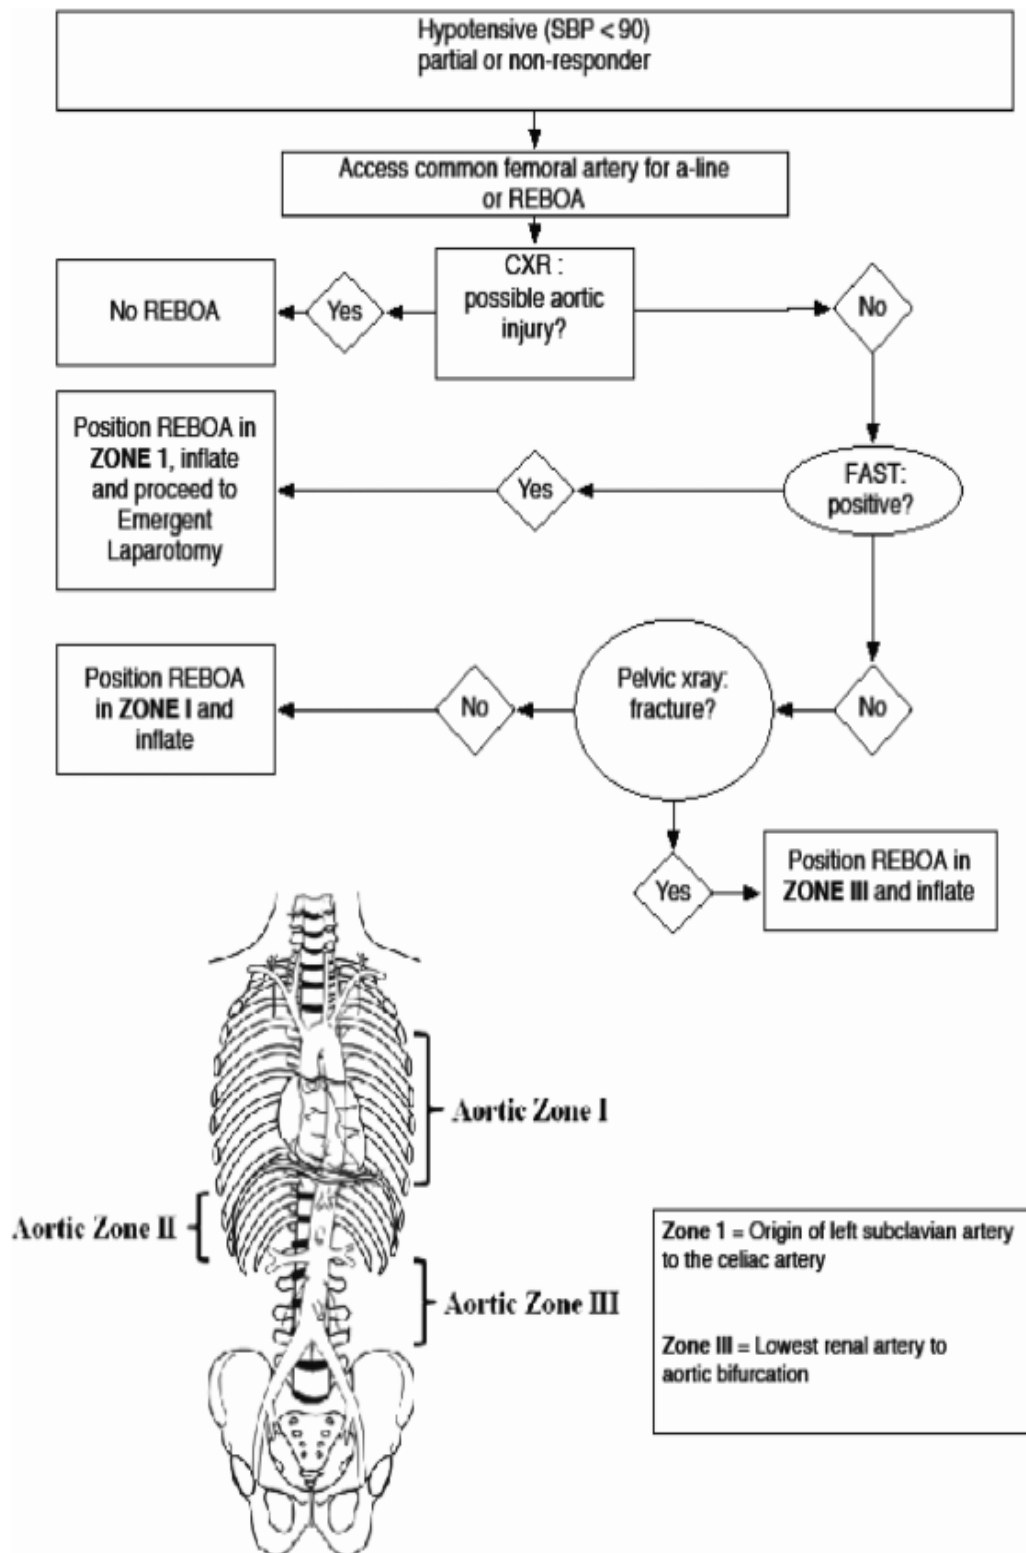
Hypotensive (SBP < 90)
partial or non-responder

Access common femoral artery for a-line or REBOA

CXR : possible aortic injury?

Yes

No REBOA

No

FAST: positive?

Yes

Position REBOA in **ZONE 1**, inflate and proceed to Emergent Laparotomy

No

Pelvic xray: fracture?

No

Position REBOA in **ZONE I** and inflate

Yes

Position REBOA in **ZONE III** and inflate

Aortic Zone I

Aortic Zone II

Aortic Zone III

**Zone 1** = Origin of left subclavian artery to the celiac artery

**Zone III** = Lowest renal artery to aortic bifurcation